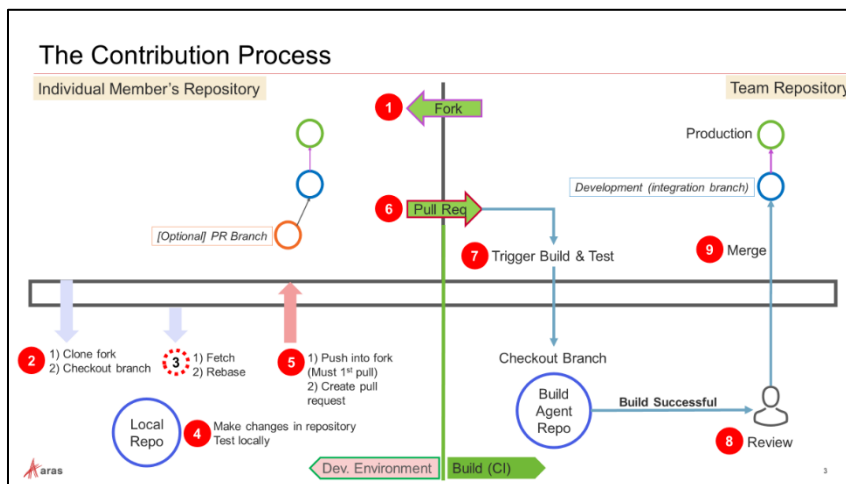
The Contribution Process

Individual Member's Repository

Team Repository

1 Fork

Production

Development (integration branch)

6 Pull Req

[Optional] PR Branch

7 Trigger Build & Test

9 Merge

2 1) Clone fork
2) Checkout branch

3 1) Fetch
2) Rebase

5 1) Push into fork (Must $1^{st}$ pull)
2) Create pull request

Checkout Branch

Build Agent Repo

Build Successful

Local Repo

4 Make changes in repository
Test locally

8 Review

aras

Dev. Environment

Build (CI)

3